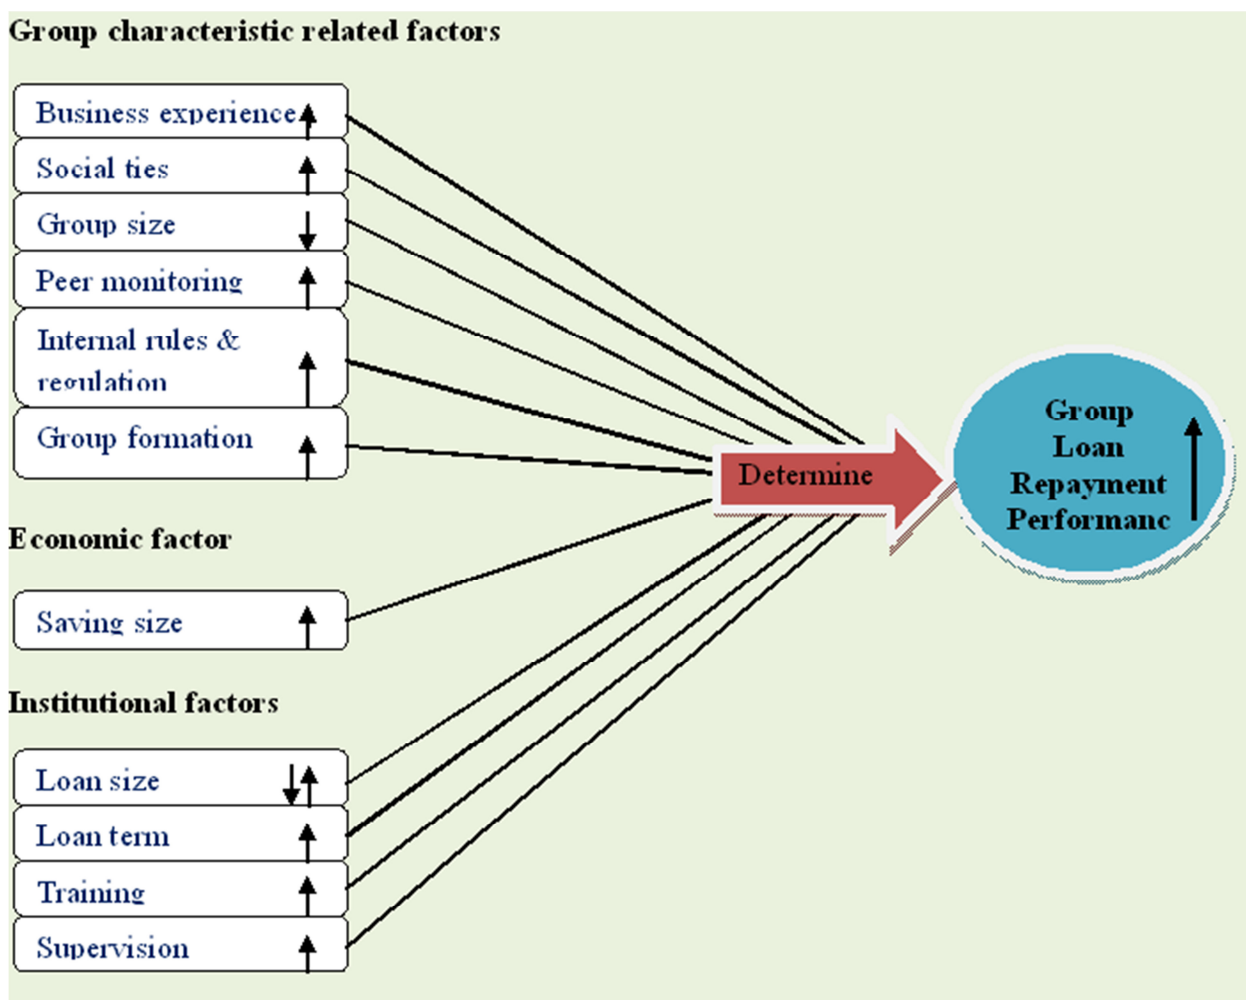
Group characteristic related factors

Business experience

Social ties

Group size

Peer monitoring

Internal rules & regulation

Group formation

Economic factor

Saving size

Institutional factors

Loan size

Loan term

Training

Supervision

Determine

Group Loan Repayment Performanc